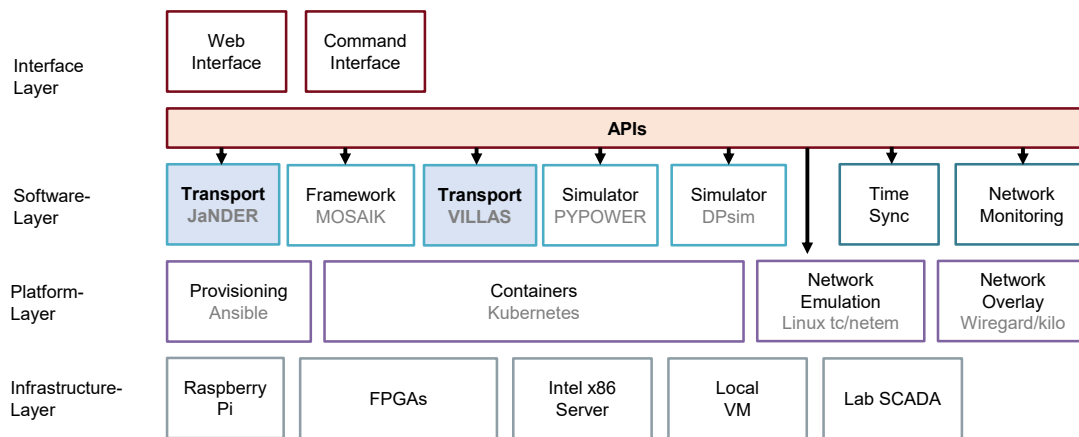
Interface Layer

Web Interface

Command Interface

APIs

Software-Layer

Transport JaNDER

Framework MOSAIK

Transport VILLAS

Simulator PYPOWER

Simulator DPsim

Time Sync

Network Monitoring

Platform-Layer

Provisioning Ansible

Containers Kubernetes

Network Emulation Linux tc/netem

Network Overlay Wiregard/kilo

Infrastructure-Layer

Raspberry Pi

FPGAs

Intel x86 Server

Local VM

Lab SCADA